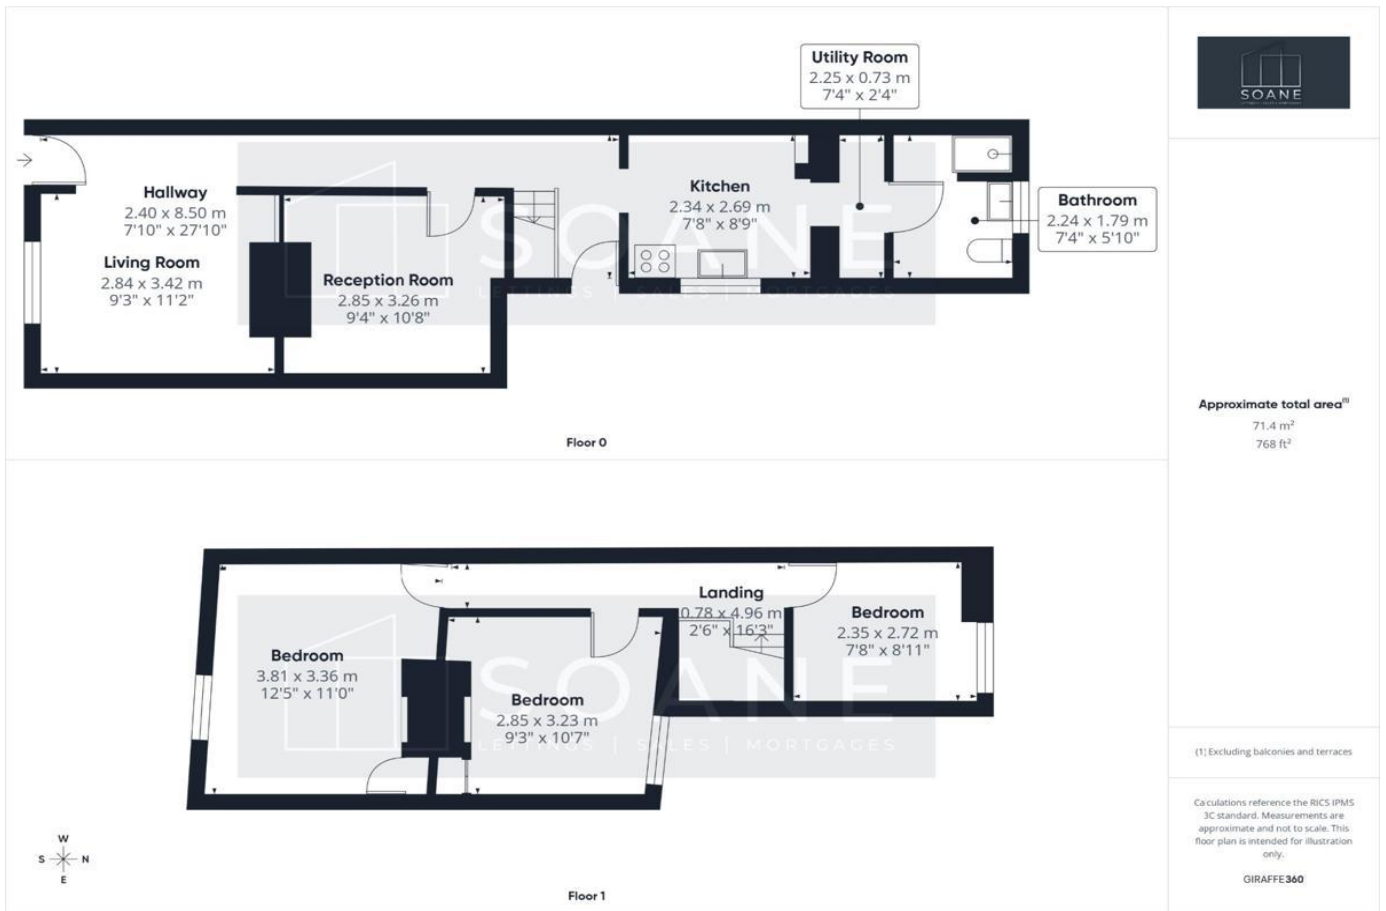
Utility Room
2.25 x 0.73 m
7'4" x 2'4"

Hallway
2.40 x 8.50 m
7'10" x 27'10"

Living Room
2.84 x 3.42 m
9'3" x 11'2"

Reception Room
2.85 x 3.26 m
9'4" x 10'8"

Kitchen
2.34 x 2.69 m
7'8" x 8'9"

Bathroom
2.24 x 1.79 m
7'4" x 5'10"

SOANE
LETTINGS | SALES | MORTGAGES

Floor 0

SOANE

Approximate total area$^{(1)}$
71.4 m$^2$
768 ft$^2$

Landing
0.78 x 4.96 m
2'6" x 16'3"

Bedroom
2.35 x 2.72 m
7'8" x 8'11"

Bedroom
3.81 x 3.36 m
12'5" x 11'0"

Bedroom
2.85 x 3.23 m
9'3" x 10'7"

SOANE
LETTINGS | SALES | MORTGAGES

W
S N
E

Floor 1

(1) Excluding balconies and terraces

Calculations reference the RICS IPMS 3C standard. Measurements are approximate and not to scale. This floor plan is intended for illustration only.

GIRAFFE360